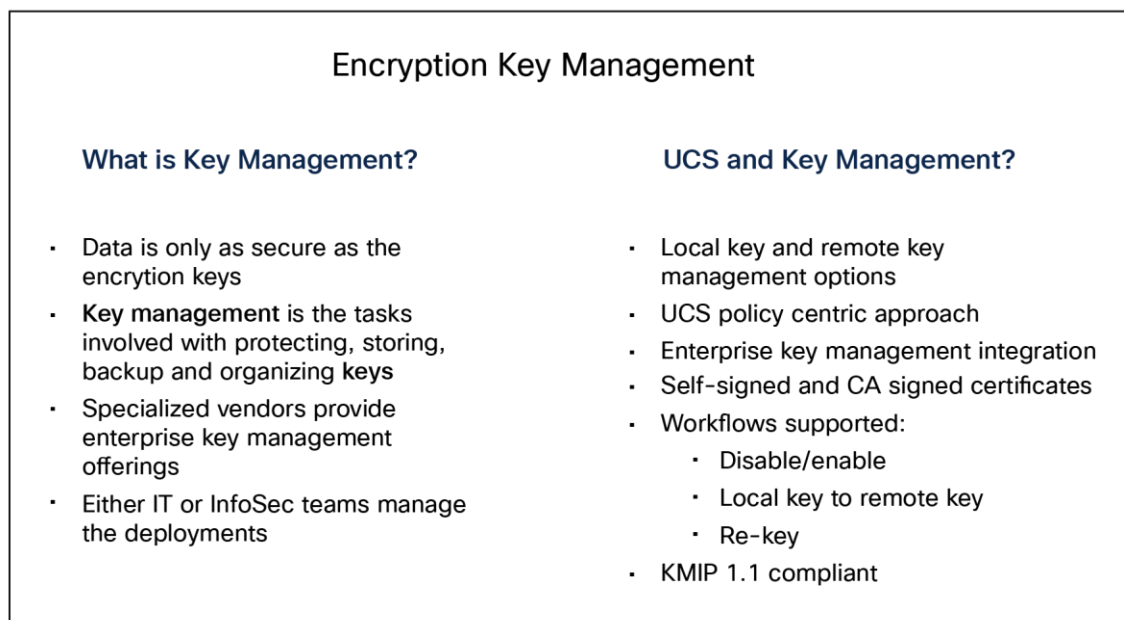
Encryption Key Management

What is Key Management?

- Data is only as secure as the encrytion keys
- Key management is the tasks involved with protecting, storing, backup and organizing keys
- Specialized vendors provide enterprise key management offerings
- Either IT or InfoSec teams manage the deployments

UCS and Key Management?

- Local key and remote key management options
- UCS policy centric approach
- Enterprise key management integration
- Self-signed and CA signed certificates
- Workflows supported:
  - Disable/enable
  - Local key to remote key
  - Re-key
- KMIP 1.1 compliant